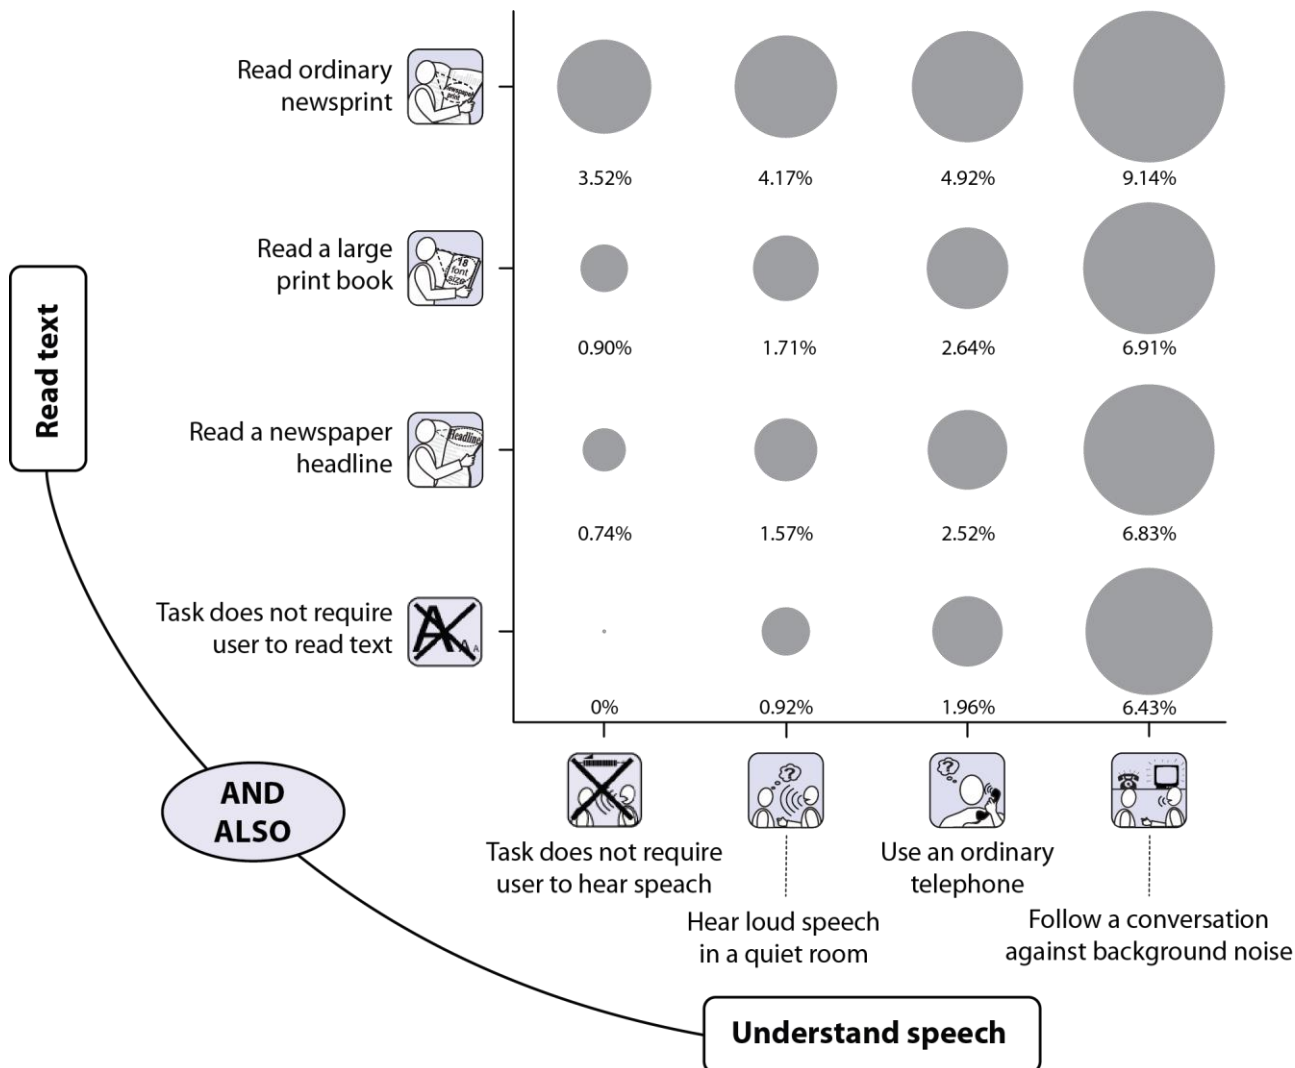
Read text

Read ordinary newsprint

3.52%
4.17%
4.92%
9.14%

Read a large print book

0.90%
1.71%
2.64%
6.91%

Read a newspaper headline

0.74%
1.57%
2.52%
6.83%

Task does not require user to read text

0%
0.92%
1.96%
6.43%

AND ALSO

Task does not require user to hear speach

Hear loud speech in a quiet room

Use an ordinary telephone

Follow a conversation against background noise

Understand speech